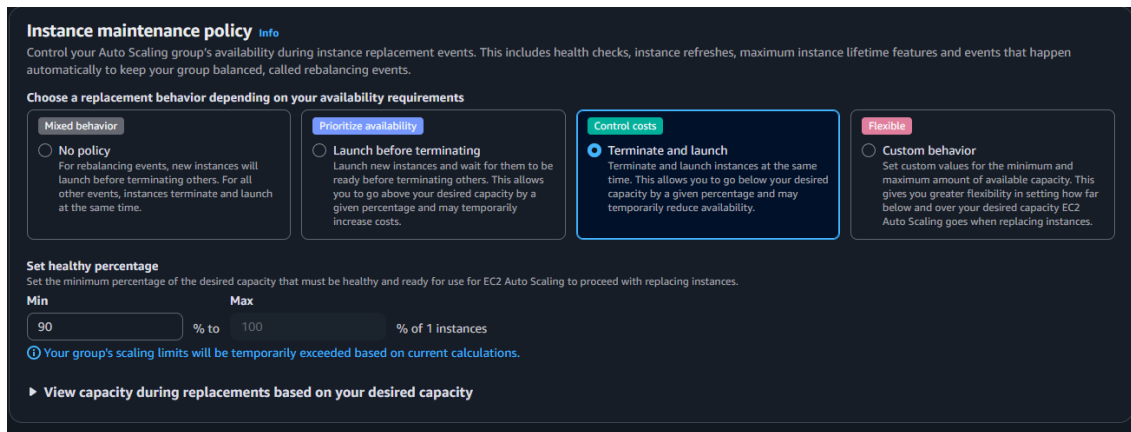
Instance maintenance policy Info

Control your Auto Scaling group's availability during instance replacement events. This includes health checks, instance refreshes, maximum instance lifetime features and events that happen automatically to keep your group balanced, called rebalancing events.

Choose a replacement behavior depending on your availability requirements

Mixed behavior
No policy
For rebalancing events, new instances will launch before terminating others. For all other events, instances terminate and launch at the same time.

Prioritize availability
Launch before terminating
Launch new instances and wait for them to be ready before terminating others. This allows you to go above your desired capacity by a given percentage and may temporarily increase costs.

Control costs
Terminate and launch
Terminate and launch instances at the same time. This allows you to go below your desired capacity by a given percentage and may temporarily reduce availability.

Flexible
Custom behavior
Set custom values for the minimum and maximum amount of available capacity. This gives you greater flexibility in setting how far below and over your desired capacity EC2 Auto Scaling goes when replacing instances.

Set healthy percentage
Set the minimum percentage of the desired capacity that must be healthy and ready for use for EC2 Auto Scaling to proceed with replacing instances.

Min
90 % to
Max
100 % of 1 instances

Your group's scaling limits will be temporarily exceeded based on current calculations.

View capacity during replacements based on your desired capacity